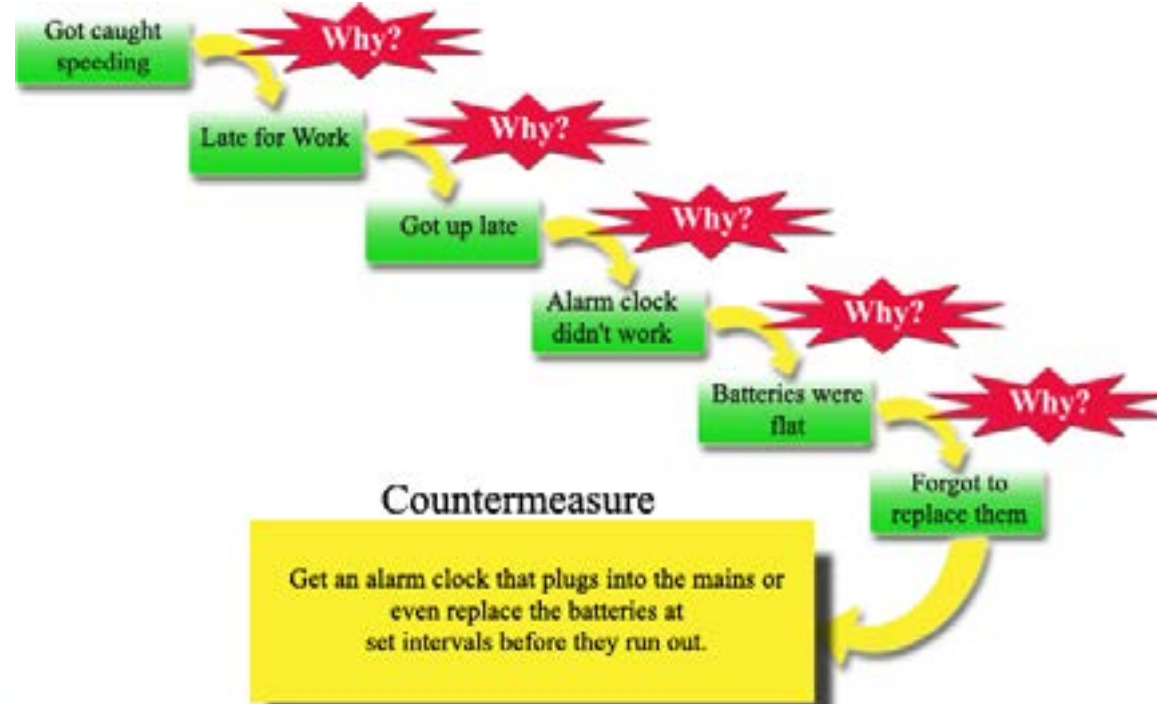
Got caught speeding

Why?

Late for Work

Why?

Got up late

Why?

Alarm clock didn't work

Why?

Batteries were flat

Why?

Forgot to replace them

Countermeasure

Get an alarm clock that plugs into the mains or even replace the batteries at set intervals before they run out.